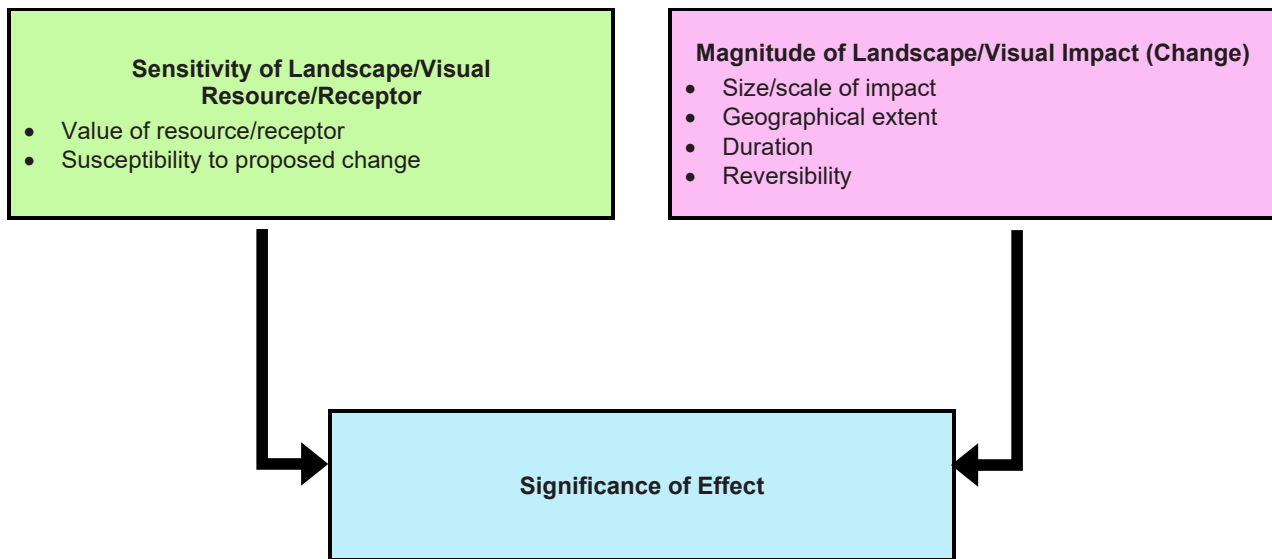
Sensitivity of Landscape/Visual Resource/Receptor
- Value of resource/receptor
- Susceptibility to proposed change

Magnitude of Landscape/Visual Impact (Change)
- Size/scale of impact
- Geographical extent
- Duration
- Reversibility

Significance of Effect